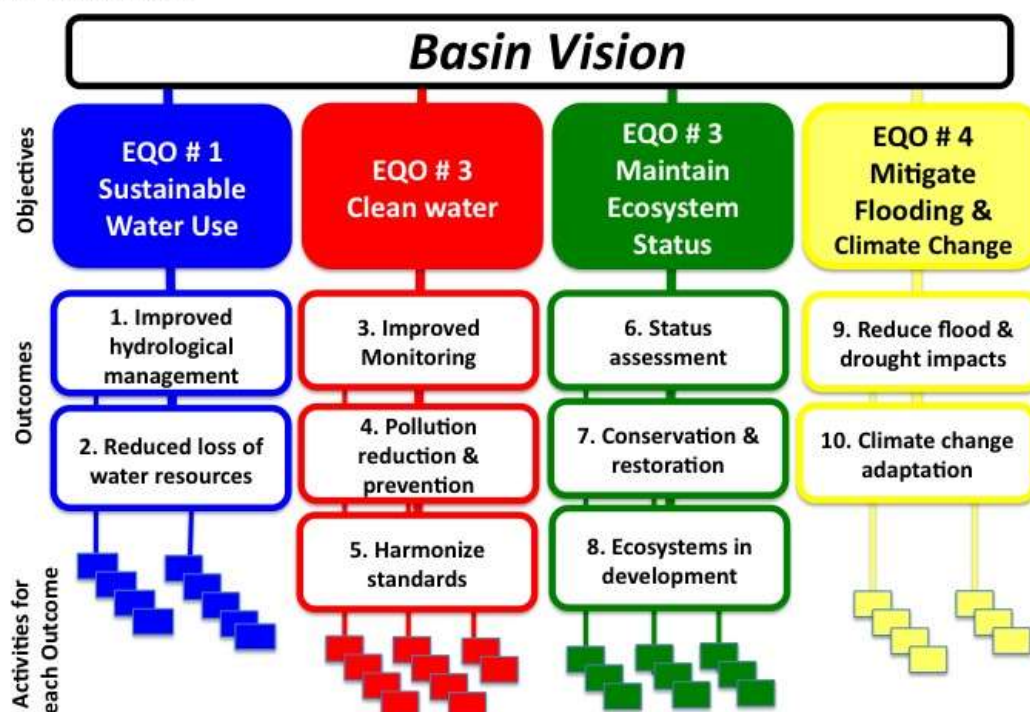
Basin Vision

Objectives

EQO # 1 Sustainable Water Use

EQO # 3 Clean water

EQO # 3 Maintain Ecosystem Status

EQO # 4 Mitigate Flooding & Climate Change

Outcomes

1. Improved hydrological management

2. Reduced loss of water resources

3. Improved Monitoring

4. Pollution reduction & prevention

5. Harmonize standards

6. Status assessment

7. Conservation & restoration

8. Ecosystems in development

9. Reduce flood & drought impacts

10. Climate change adaptation

Activities for each Outcome